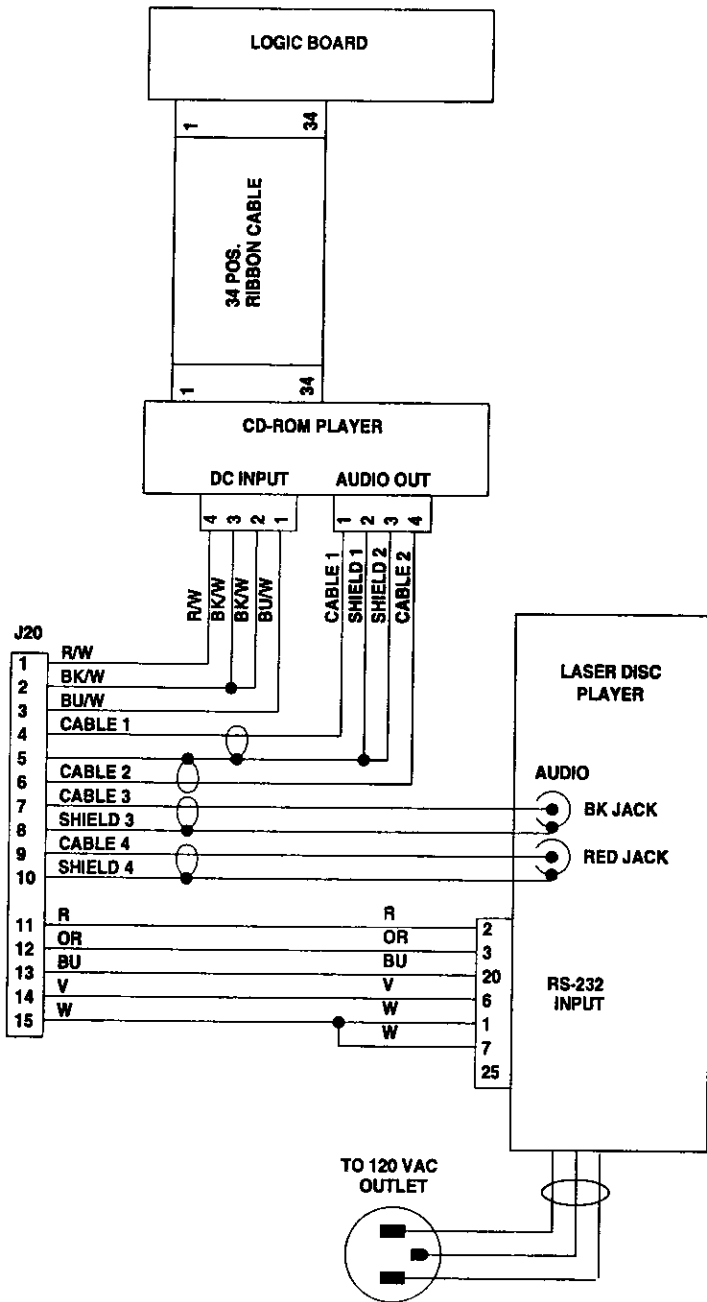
LOGIC BOARD

1
34

34 POS.
RIBBON CABLE

1
34

CD-ROM PLAYER

DC INPUT
4 3 2 1

AUDIO OUT
1 2 3 4

R/W
BK/W
BK/W
BU/W

CABLE 1
SHIELD 1
SHIELD 2
CABLE 2

J20
1 R/W
2 BK/W
3 BU/W
4 CABLE 1
5
6 CABLE 2
7 CABLE 3
8 SHIELD 3
9 CABLE 4
10 SHIELD 4
11 R
12 OR
13 BU
14 V
15 W

LASER DISC
PLAYER

AUDIO
BK JACK
RED JACK

R 2
OR 3
BU 20
V 6
W 1
W 7
25

RS-232
INPUT

TO 120 VAC
OUTLET